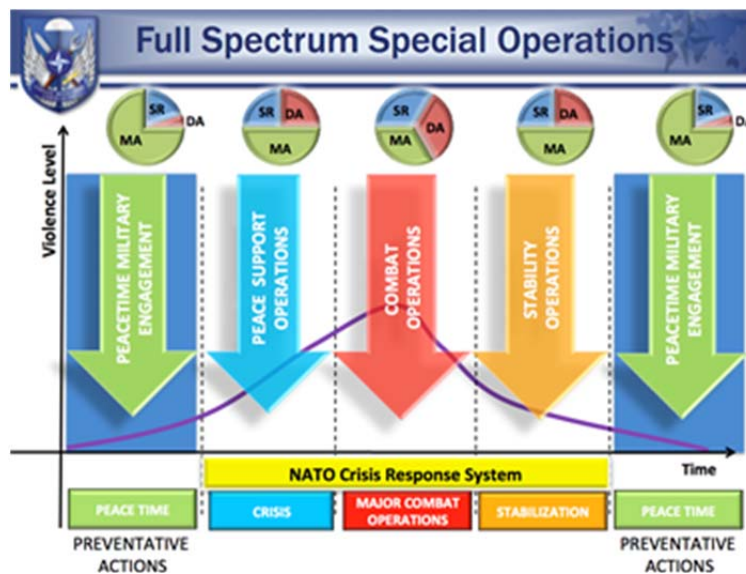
Full Spectrum Special Operations

SR DA MA

SR DA MA

SR DA MA

SR DA MA

SR DA MA

Violence Level

PEACETIME MILITARY ENGAGEMENT

PEACE SUPPORT OPERATIONS

COMBAT OPERATIONS

STABILITY OPERATIONS

PEACETIME MILITARY ENGAGEMENT

Time

NATO Crisis Response System

PEACE TIME

CRISIS

MAJOR COMBAT OPERATIONS

STABILIZATION

PEACE TIME

PREVENTATIVE ACTIONS

PREVENTATIVE ACTIONS